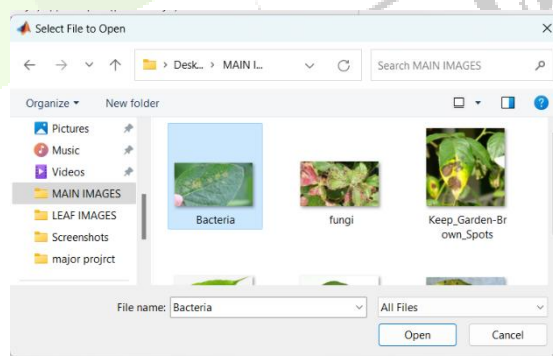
Select File to Open

> Desk... > MAIN I...

Search MAIN IMAGES

Organize ▾ New folder

Pictures
Music
Videos
MAIN IMAGES
LEAF IMAGES
Screenshots
major projrct

Bacteria
fungi
Keep_Garden-Brown_Spots

File name: Bacteria
All Files
Open
Cancel